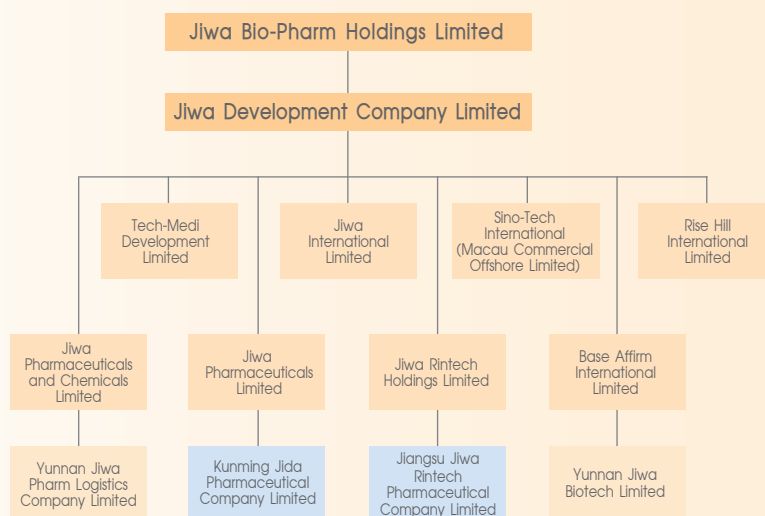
Jiwa Bio-Pharm Holdings Limited

Jiwa Development Company Limited

Tech-Medi Development Limited

Jiwa International Limited

Sino-Tech International (Macau Commercial Offshore Limited)

Rise Hill International Limited

Jiwa Pharmaceuticals and Chemicals Limited

Jiwa Pharmaceuticals Limited

Jiwa Rintech Holdings Limited

Base Affirm International Limited

Yunnan Jiwa Pharm Logistics Company Limited

Kunming Jida Pharmaceutical Company Limited

Jiangsu Jiwa Rintech Pharmaceutical Company Limited

Yunnan Jiwa Biotech Limited